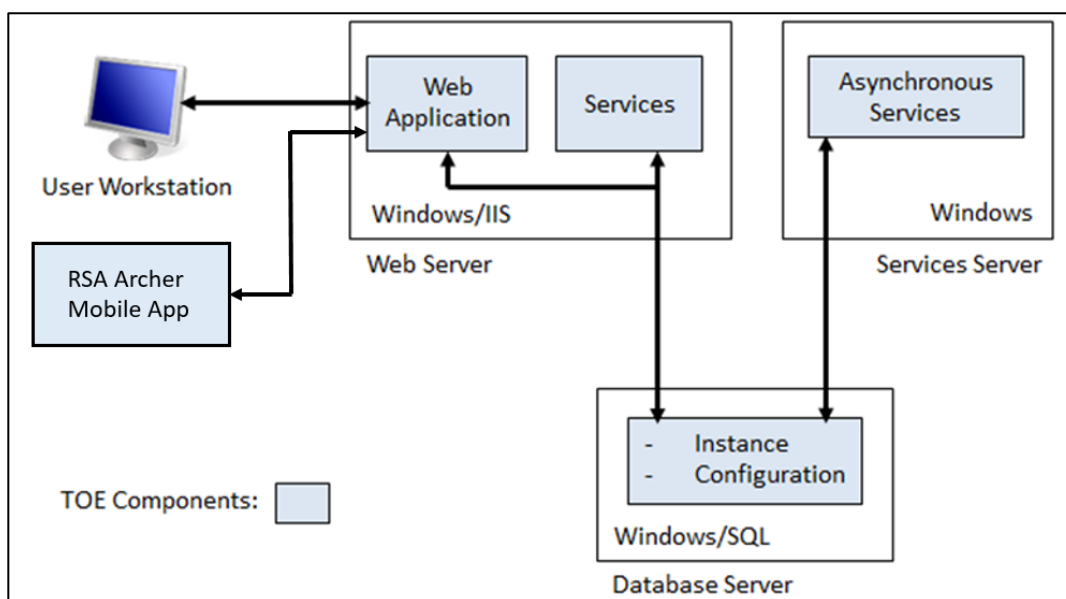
User Workstation

Web Application

Services

Windows/IIS

Web Server

Asynchronous Services

Windows

Services Server

RSA Archer Mobile App

- Instance
- Configuration

Windows/SQL

Database Server

TOE Components: